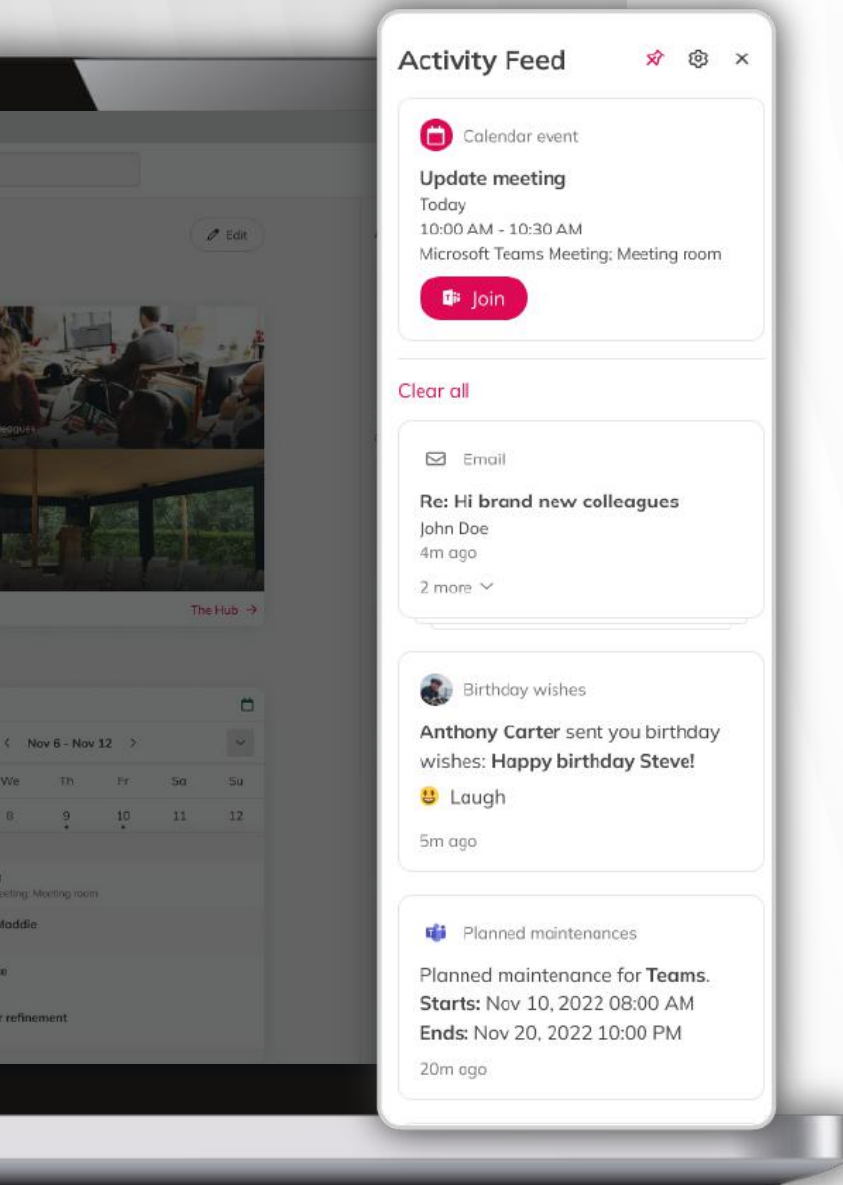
Edit

eagues

The Hub →

< Nov 6 - Nov 12 >

| We | Th | Fr | Sa | Su |
|---|---|---|---|---|
| 8 | 9 | 10 | 11 | 12 |

eeting: Meeting room

Maddie

e

r refinement

Activity Feed

Calendar event

Update meeting
Today
10:00 AM - 10:30 AM
Microsoft Teams Meeting; Meeting room

Join

Clear all

Email

Re: Hi brand new colleagues
John Doe
4m ago

2 more

Birthday wishes

Anthony Carter sent you birthday wishes: Happy birthday Steve!

Laugh

5m ago

Planned maintenances

Planned maintenance for Teams.
Starts: Nov 10, 2022 08:00 AM
Ends: Nov 20, 2022 10:00 PM

20m ago